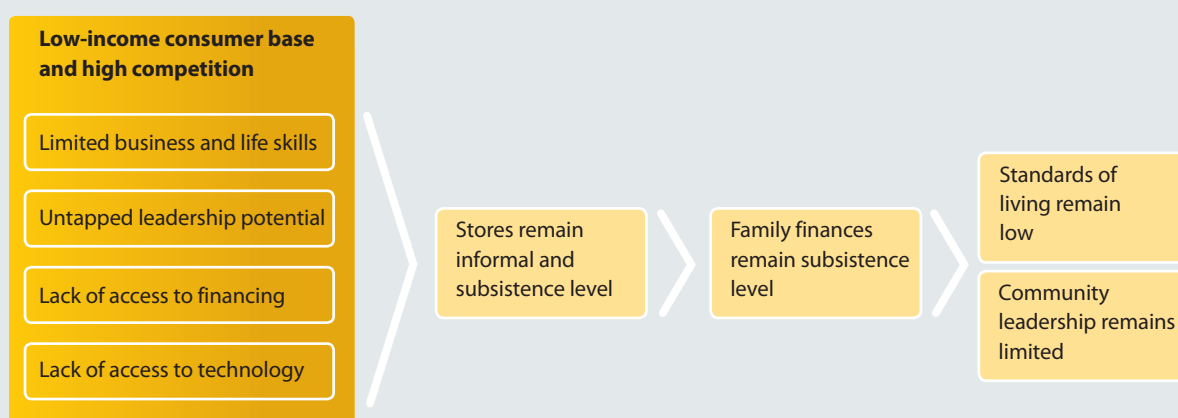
Low-income consumer base and high competition

Limited business and life skills

Untapped leadership potential

Lack of access to financing

Lack of access to technology

Stores remain informal and subsistence level

Family finances remain subsistence level

Standards of living remain low

Community leadership remains limited